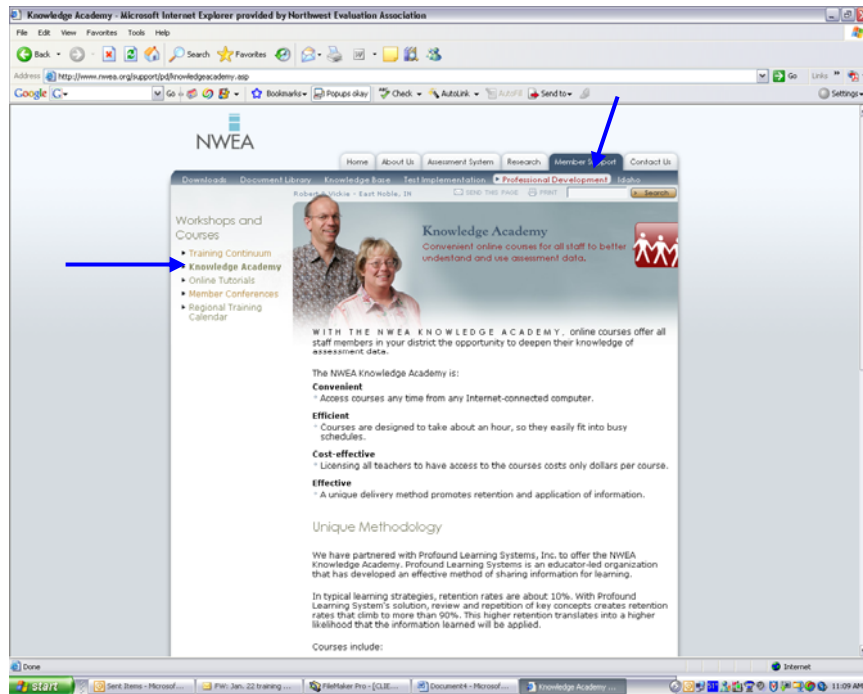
Knowledge Academy - Microsoft Internet Explorer provided by Northwest Evaluation Association

File Edit View Favorites Tools Help

Back Search Favorites

Address http://www.nwea.org/support/pd/knowledgeacademy.asp Go Links

Google G- Go Bookmarks- Popups okay Check AutoLink AutoFill Send to- Settings-

NWEA

Home About Us Assessment System Research Member Support Contact Us

Downloads Document Library Knowledge Base Test Implementation Professional Development Idaho

Robert & Vickie - East Noble, IN SEND THIS PAGE PRINT Search

Workshops and Courses

Training Continuum
Knowledge Academy
Online Tutorials
Member Conferences
Regional Training Calendar

Knowledge Academy
Convenient online courses for all staff to better understand and use assessment data.

WITH THE NWEA KNOWLEDGE ACADEMY, online courses offer all staff members in your district the opportunity to deepen their knowledge of assessment data.

The NWEA Knowledge Academy is:

Convenient
Access courses any time from any Internet-connected computer.

Efficient
Courses are designed to take about an hour, so they easily fit into busy schedules.

Cost-effective
Licensing all teachers to have access to the courses costs only dollars per course.

Effective
A unique delivery method promotes retention and application of information.

Unique Methodology

We have partnered with Profound Learning Systems, Inc. to offer the NWEA Knowledge Academy. Profound Learning Systems is an educator-led organization that has developed an effective method of sharing information for learning.

In typical learning strategies, retention rates are about 10%. With Profound Learning System's solution, review and repetition of key concepts creates retention rates that climb to more than 90%. This higher retention translates into a higher likelihood that the information learned will be applied.

Courses include:

Done Internet

start Sent Items - Microsof... FW: Jan. 22 training ... FileMaker Pro - [CLIE... Document4 - Microsof... Knowledge Academy ... 11:09 AM